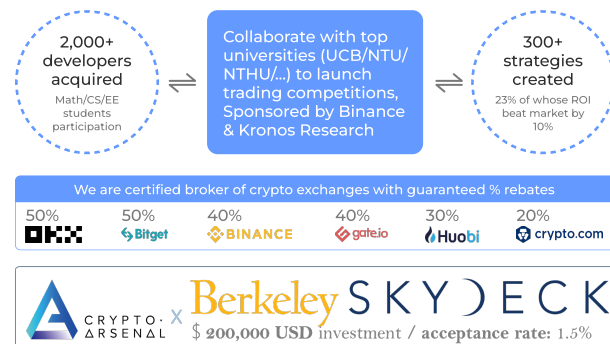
2,000+ developers acquired
Math/CS/EE students participation

Collaborate with top universities (UCB/NTU/NTHU/...) to launch trading competitions, Sponsored by Binance & Kronos Research

300+ strategies created
23% of whose ROI beat market by 10%

We are certified broker of crypto exchanges with guaranteed % rebates

| 50% | 50% | 40% | 40% | 30% | 20% |
|---|---|---|---|---|---|
| OKX | Bitget | BINANCE | gate.io | Huobi | crypto.com |

CRYPTO· ARSENAL X Berkeley SKYDECK
$ 200,000 USD investment / acceptance rate: 1.5%